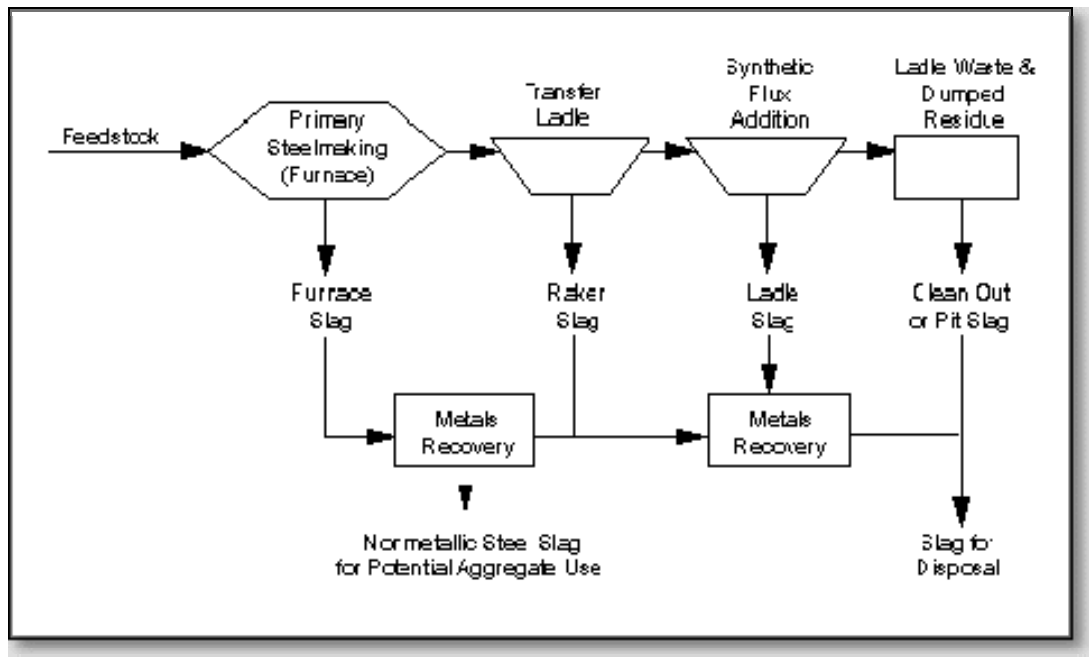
Feedstock

Primary Steelmaking (Furnace)

Transfer Ladle

Synthetic Flux Addition

Ladle Waste & Dumped Residue

Furnace Slag

Raker Slag

Ladle Slag

Clean Out or Pit Slag

Metals Recovery

Metals Recovery

Nonmetallic Steel Slag for Potential Aggregate Use

Slag for Disposal